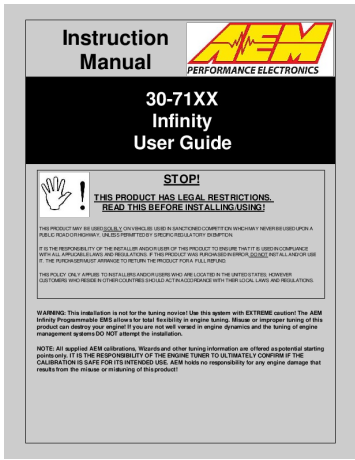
Instruction Manual

AEM
PERFORMANCE ELECTRONICS

30-71XX
Infinity
User Guide

STOP!

THIS PRODUCT HAS LEGAL RESTRICTIONS.
READ THIS BEFORE INSTALLING/USING!

THIS PRODUCT MAY BE USED SOLELY ON VEHICLES USED IN SANCTIONED COMPETITION WHICH MAY NEVER BE USED UPON A PUBLIC ROAD OR HIGHWAY, UNLESS PERMITTED BY SPECIFIC REGULATORY EXEMPTION.

IT IS THE RESPONSIBILITY OF THE INSTALLER AND/OR USER OF THIS PRODUCT TO ENSURE THAT IT IS USED IN COMPLIANCE WITH ALL APPLICABLE LAWS AND REGULATIONS. IF THIS PRODUCT WAS PURCHASED IN ERROR, DO NOT INSTALL AND/OR USE IT. THE PURCHASER MUST ARRANGE TO RETURN THE PRODUCT FOR A FULL REFUND.

THIS POLICY ONLY APPLIES TO INSTALLERS AND/OR USERS WHO ARE LOCATED IN THE UNITED STATES; HOWEVER CUSTOMERS WHO RESIDE IN OTHER COUNTRIES SHOULD ACT IN ACCORDANCE WITH THEIR LOCAL LAWS AND REGULATIONS.

WARNING: This installation is not for the tuning novice! Use this system with EXTREME caution! The AEM Infinity Programmable EMS allows for total flexibility in engine tuning. Misuse or improper tuning of this product can destroy your engine! If you are not well versed in engine dynamics and the tuning of engine management systems DO NOT attempt the installation.

NOTE: All supplied AEM calibrations, Wizards and other tuning information are offered as potential starting points only. IT IS THE RESPONSIBILITY OF THE ENGINE TUNER TO ULTIMATELY CONFIRM IF THE CALIBRATION IS SAFE FOR ITS INTENDED USE. AEM holds no responsibility for any engine damage that results from the misuse or mistuning of this product!